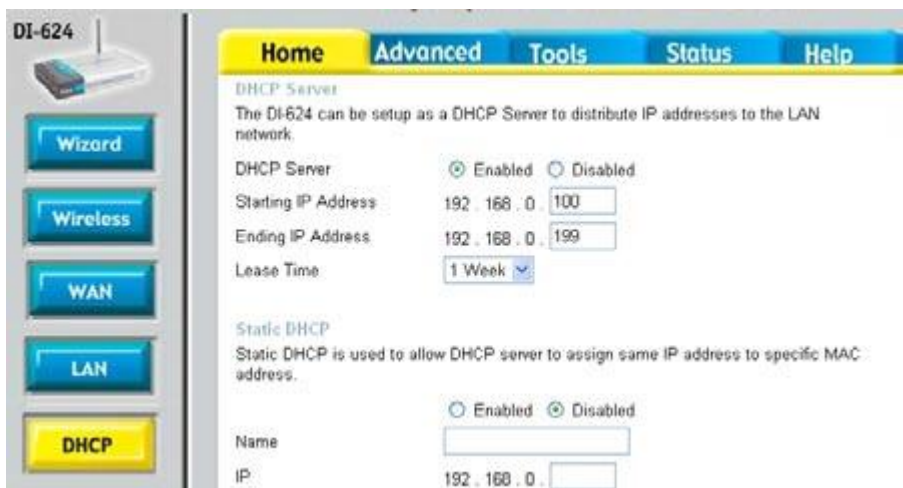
DI-624

Wizard

Wireless

WAN

LAN

DHCP

Home Advanced Tools Status Help

DHCP Server

The DI-624 can be setup as a DHCP Server to distribute IP addresses to the LAN network.

DHCP Server ◉ Enabled ○ Disabled

Starting IP Address 192 . 168 . 0 . 100

Ending IP Address 192 . 168 . 0 . 199

Lease Time 1 Week

Static DHCP

Static DHCP is used to allow DHCP server to assign same IP address to specific MAC address.

○ Enabled ◉ Disabled

Name

IP 192 . 168 . 0 .